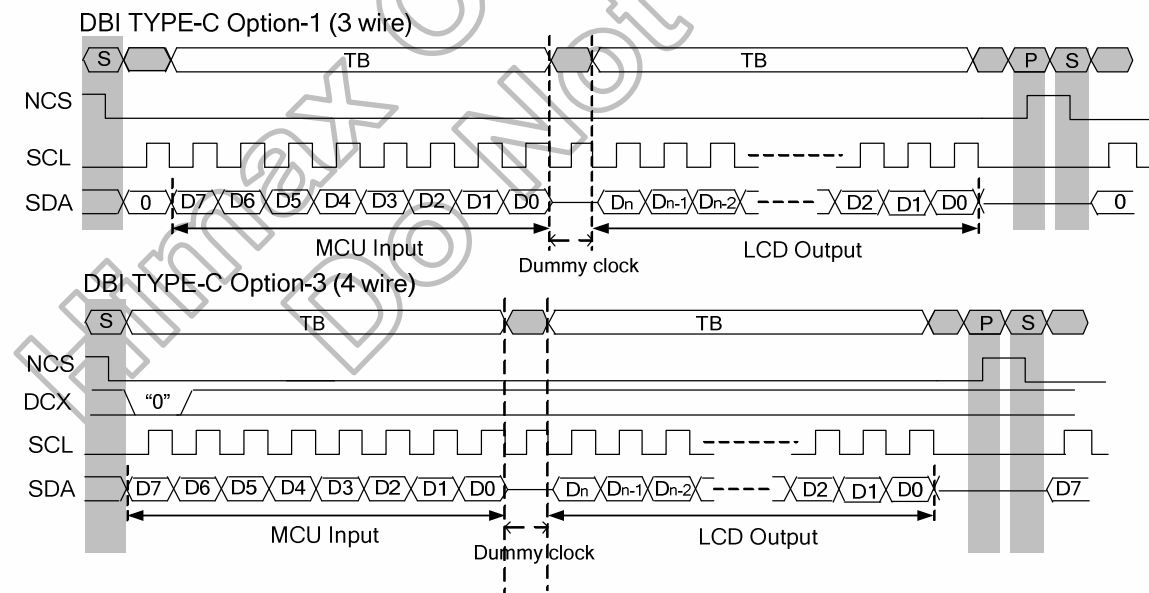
DBI TYPE-C Option-1 (3 wire)

S TB TB P S

NCS

SCL

SDA 0 D7 D6 D5 D4 D3 D2 D1 D0 Dn Dn-1 Dn-2 D2 D1 D0 0

MCU Input LCD Output

Dummy clock

DBI TYPE-C Option-3 (4 wire)

S TB TB P S

NCS

DCX "0"

SCL

SDA D7 D6 D5 D4 D3 D2 D1 D0 Dn Dn-1 Dn-2 D2 D1 D0 D7

MCU Input LCD Output

Dummy clock

Himax Confidential Do Not Copy